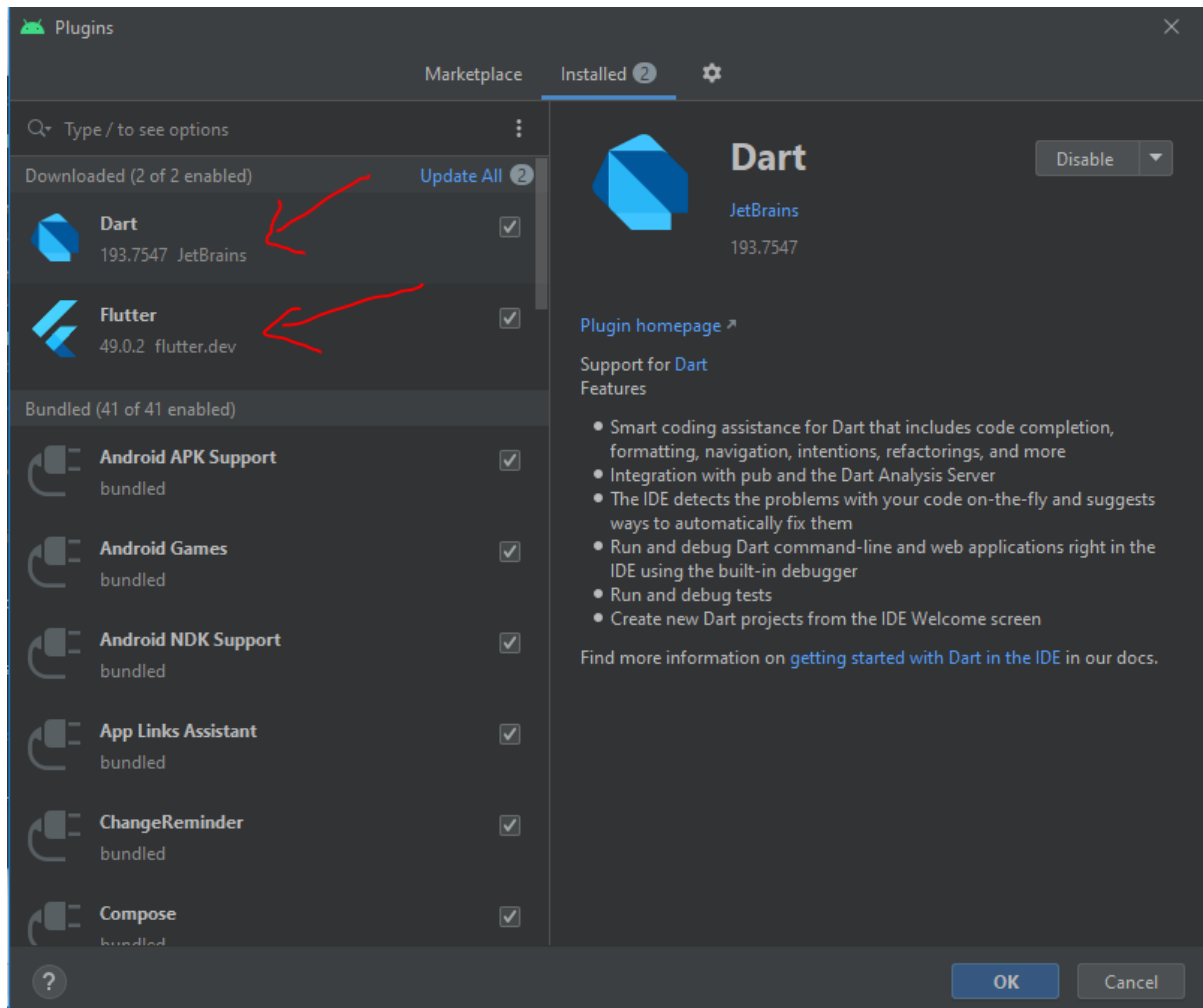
Plugins

Marketplace Installed 2

Type / to see options

Downloaded (2 of 2 enabled) Update All 2

Dart
193.7547 JetBrains

Flutter
49.0.2 flutter.dev

Bundled (41 of 41 enabled)

Android APK Support
bundled

Android Games
bundled

Android NDK Support
bundled

App Links Assistant
bundled

ChangeReminder
bundled

Compose
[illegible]

Dart
JetBrains
193.7547

Disable

Plugin homepage ↗

Support for Dart
Features

- Smart coding assistance for Dart that includes code completion, formatting, navigation, intentions, refactorings, and more
- Integration with pub and the Dart Analysis Server
- The IDE detects the problems with your code on-the-fly and suggests ways to automatically fix them
- Run and debug Dart command-line and web applications right in the IDE using the built-in debugger
- Run and debug tests
- Create new Dart projects from the IDE Welcome screen

Find more information on getting started with Dart in the IDE in our docs.

?

OK Cancel